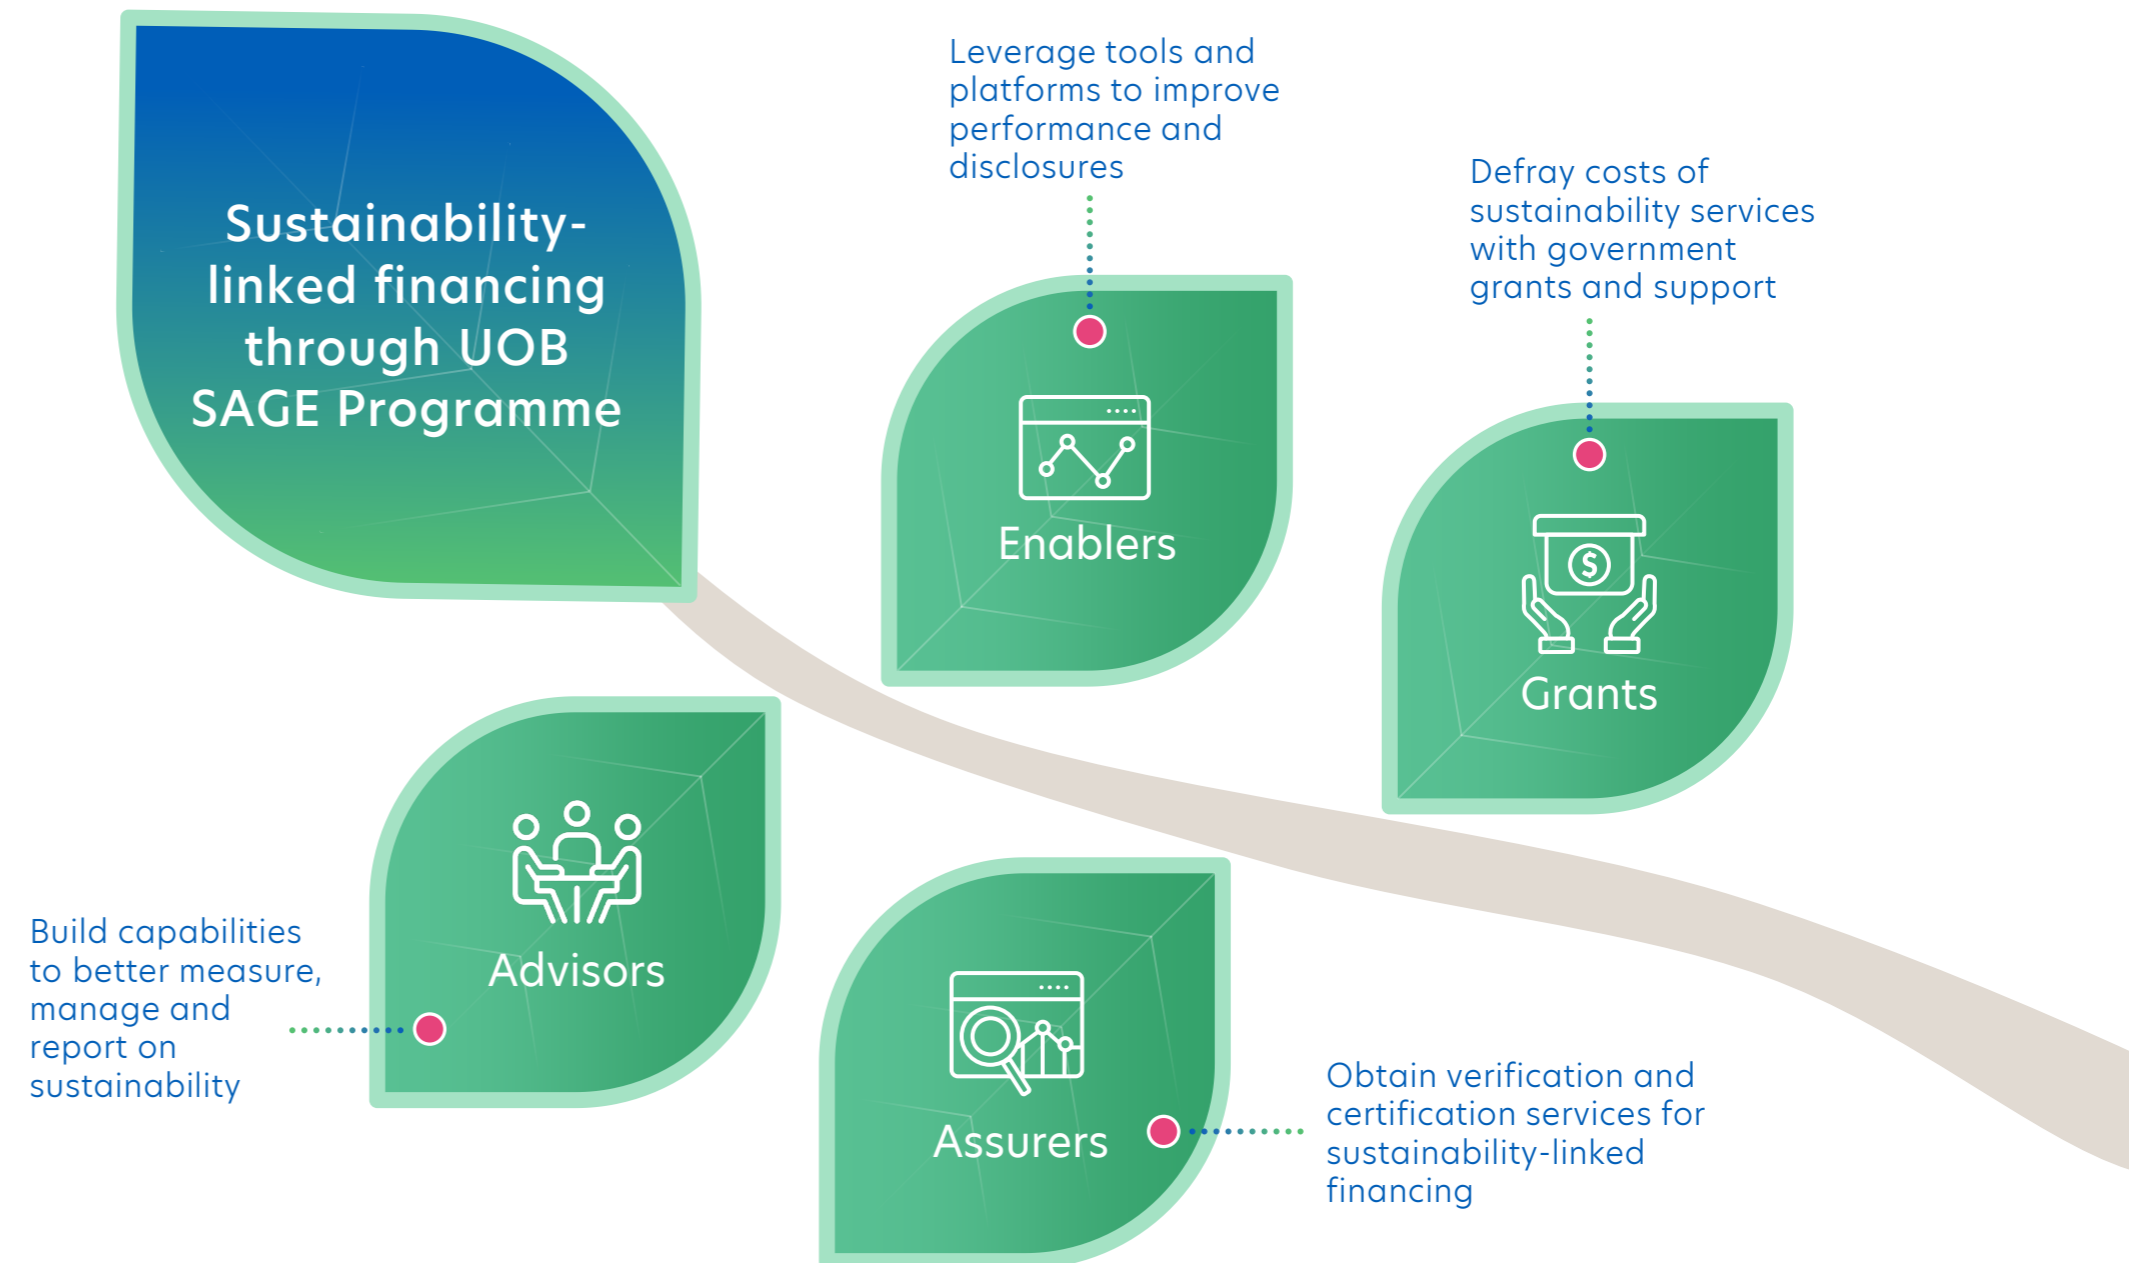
Sustainability-linked financing through UOB SAGE Programme

Leverage tools and platforms to improve performance and disclosures

Enablers

Defray costs of sustainability services with government grants and support

Grants

Advisors

Build capabilities to better measure, manage and report on sustainability

Assurers

Obtain verification and certification services for sustainability-linked financing